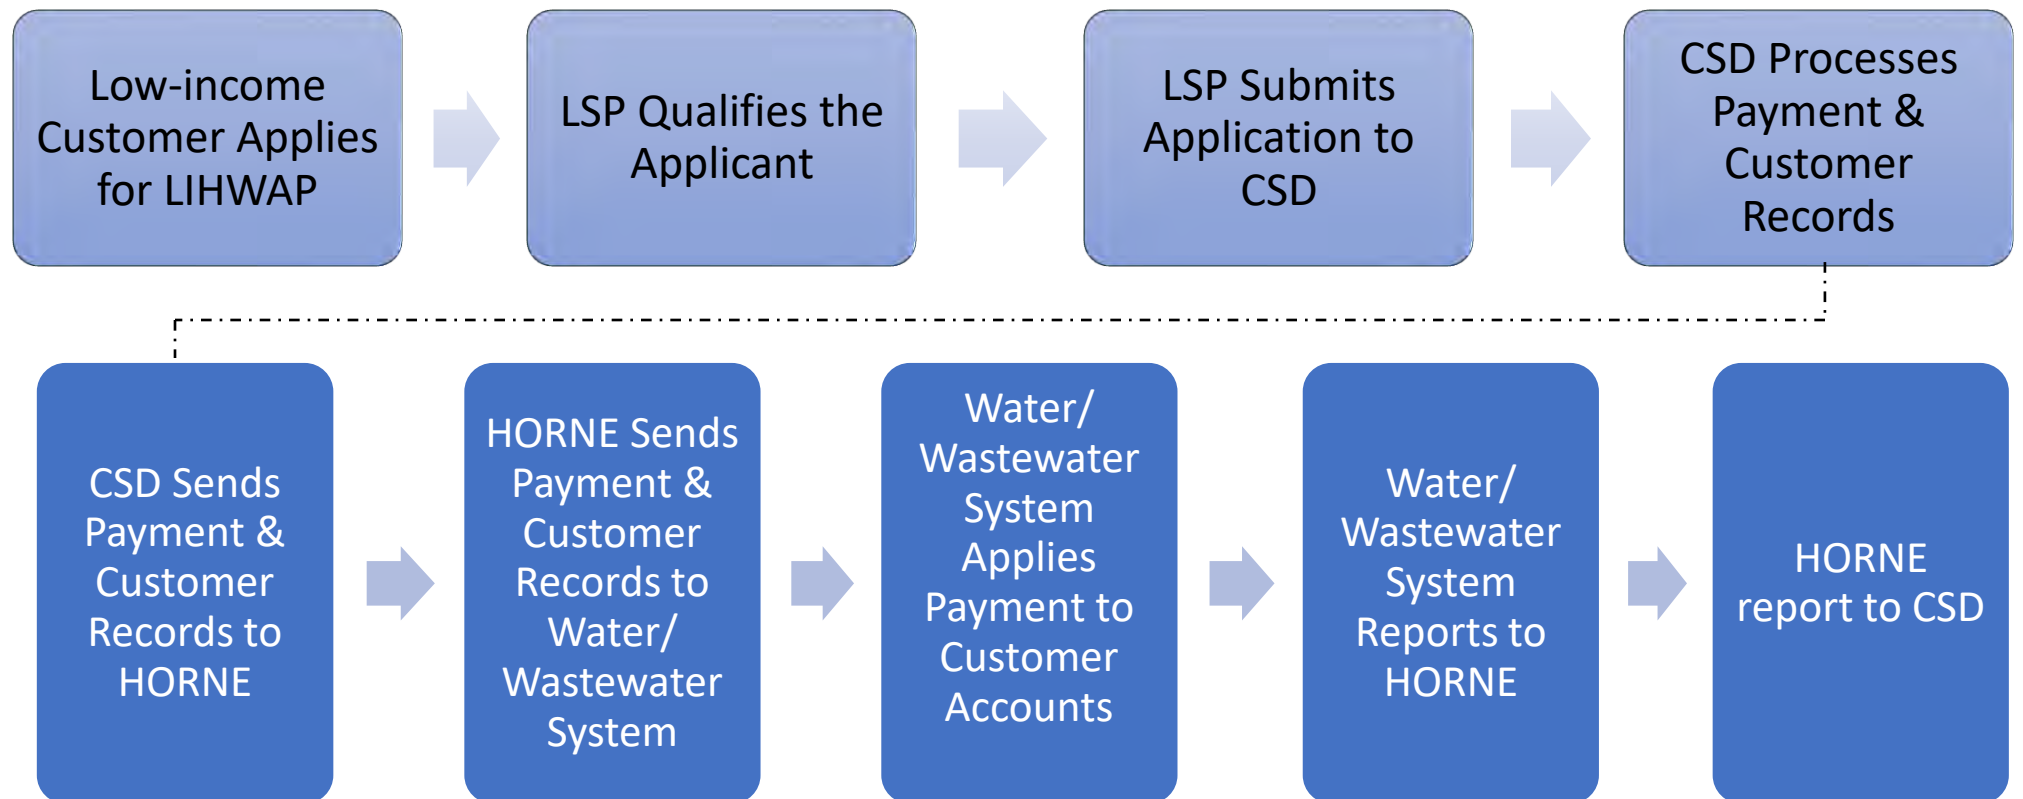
Low-income Customer Applies for LIHWAP

LSP Qualifies the Applicant

LSP Submits Application to CSD

CSD Processes Payment & Customer Records

CSD Sends Payment & Customer Records to HORNE

HORNE Sends Payment & Customer Records to Water/ Wastewater System

Water/ Wastewater System Applies Payment to Customer Accounts

Water/ Wastewater System Reports to HORNE

HORNE report to CSD